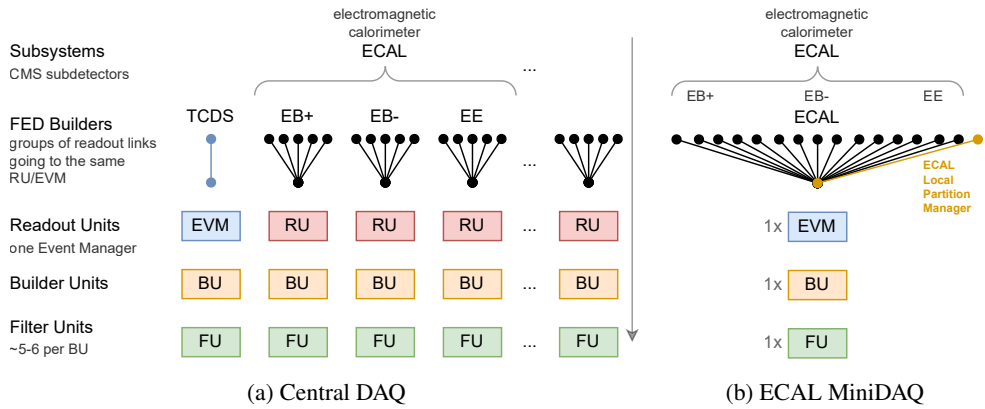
electromagnetic calorimeter
ECAL

Subsystems
CMS subdetectors

...

FED Builders
groups of readout links going to the same RU/EVM

TCDS EB+ EB- EE

...

Readout Units
one Event Manager

EVM RU RU RU ... RU

Builder Units

BU BU BU BU ... BU

Filter Units
~5-6 per BU

FU FU FU FU ... FU

(a) Central DAQ

electromagnetic calorimeter
ECAL

EB+ EB- EE
ECAL

ECAL Local Partition Manager

1x EVM

1x BU

1x FU

(b) ECAL MiniDAQ